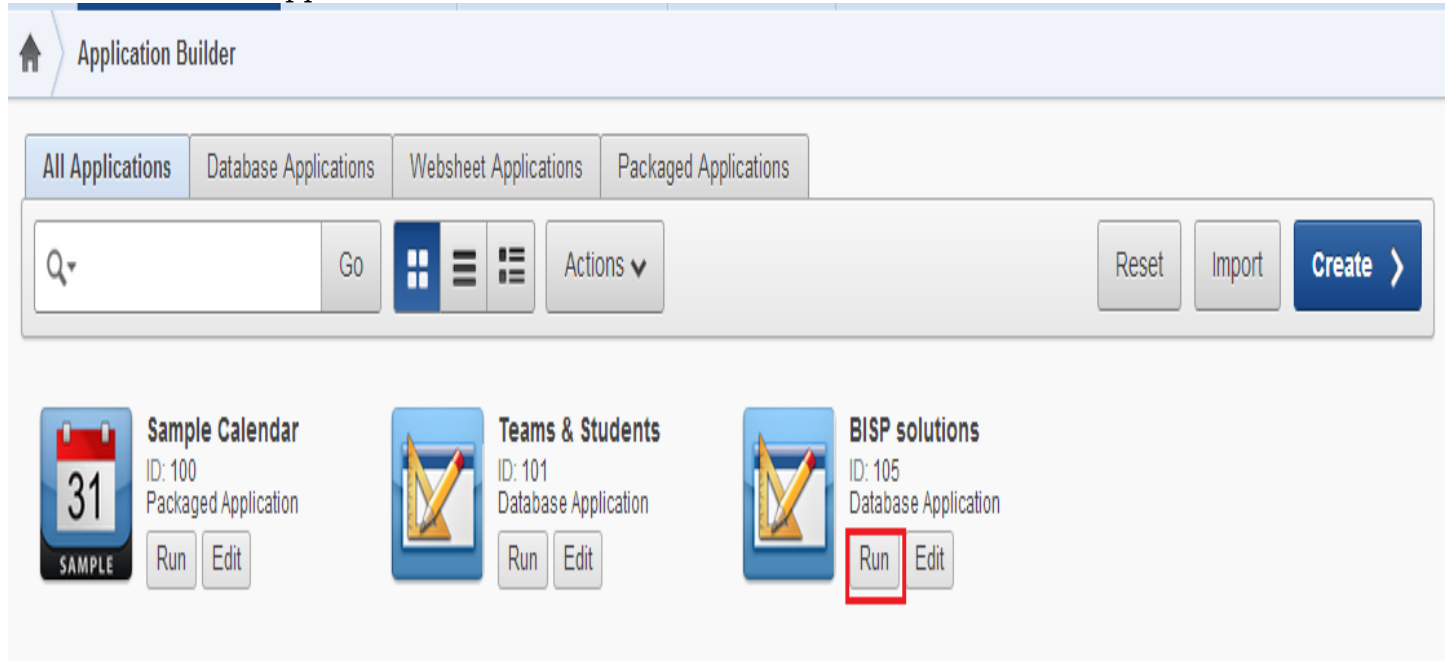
Application Builder

All Applications | Database Applications | Websheet Applications | Packaged Applications

Go

Actions

Reset

Import

Create

31
SAMPLE

Sample Calendar
ID: 100
Packaged Application
Run Edit

Teams & Students
ID: 101
Database Application
Run Edit

BISP solutions
ID: 105
Database Application
Run Edit